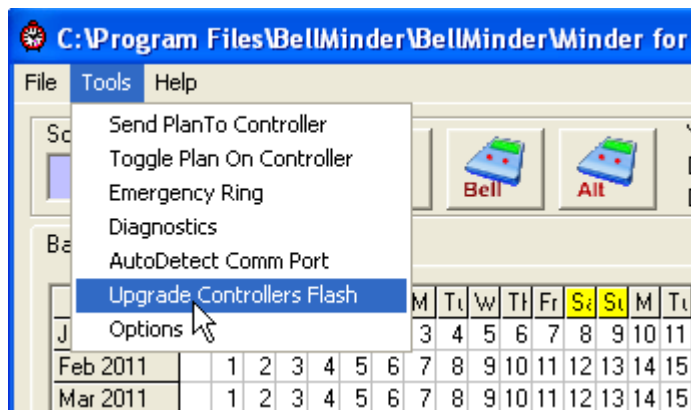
C:\Program Files\BellMinder\BellMinder\Minder for

File Tools Help

Send PlanTo Controller
Toggle Plan On Controller
Emergency Ring
Diagnostics
AutoDetect Comm Port
Upgrade Controllers Flash
Options

Sc

Ba

Bell

Alt

| J | | | | | | | 3 | 4 | 5 | 6 | 7 | 8 | 9 | 10 | 11 |
|---|---|---|---|---|---|---|---|---|---|---|---|---|---|---|---|
| | | | | | | | M | Tu | W | Th | Fr | Sa | Su | M | Tu |
| Feb 2011 | | 1 | 2 | 3 | 4 | 5 | 6 | 7 | 8 | 9 | 10 | 11 | 12 | 13 | 14 | 15 |
| Mar 2011 | | 1 | 2 | 3 | 4 | 5 | 6 | 7 | 8 | 9 | 10 | 11 | 12 | 13 | 14 | 15 |